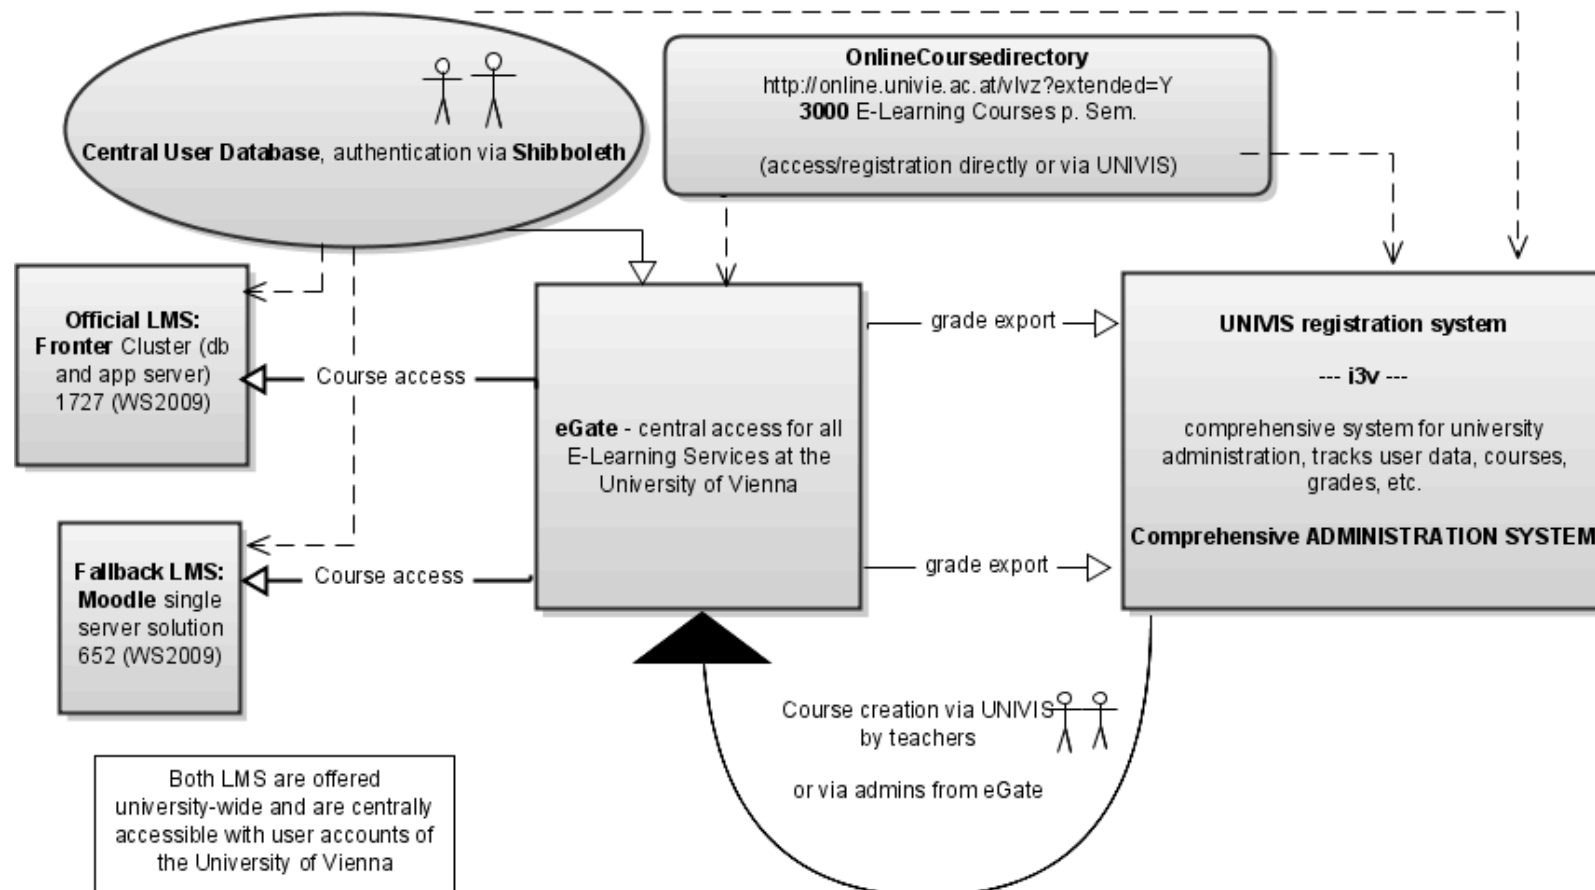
Central User Database, authentication via Shibboleth

OnlineCoursedirectory
http://online.univie.ac.at/vlvz?extended=Y
3000 E-Learning Courses p. Sem.

(access/registration directly or via UNIVIS)

Official LMS: Fronter Cluster (db and app server) 1727 (WS2009)

Course access

eGate - central access for all E-Learning Services at the University of Vienna

grade export

UNIVIS registration system

--- i3v ---

comprehensive system for university administration, tracks user data, courses, grades, etc.

Comprehensive ADMINISTRATION SYSTEM

Fallback LMS: Moodle single server solution 652 (WS2009)

Course access

grade export

Course creation via UNIVIS by teachers

or via admins from eGate

Both LMS are offered university-wide and are centrally accessible with user accounts of the University of Vienna